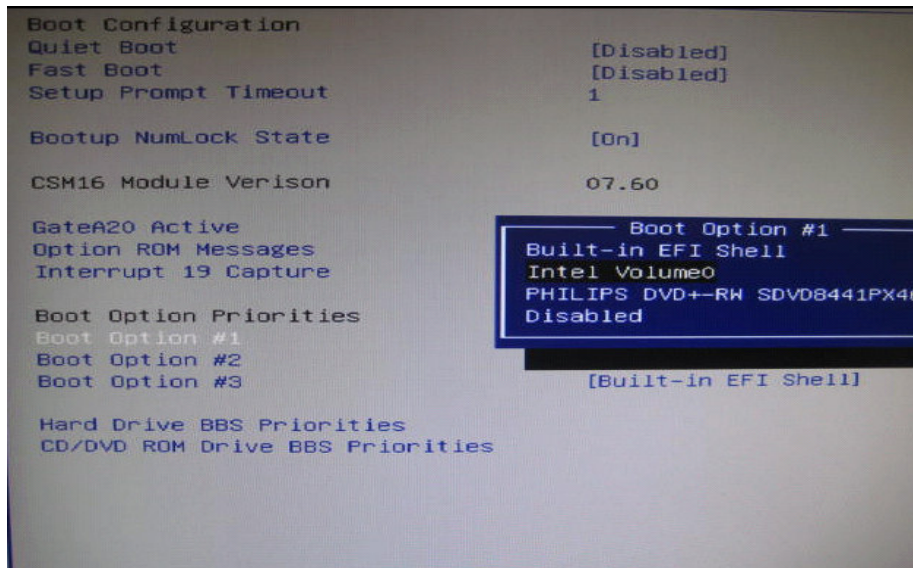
Boot Configuration
Quiet Boot [Disabled]
Fast Boot [Disabled]
Setup Prompt Timeout 1

Bootup NumLock State [On]

CSM16 Module Verison 07.60

GateA20 Active
Option ROM Messages
Interrupt 19 Capture

Boot Option Priorities
Boot Option #1
Boot Option #2
Boot Option #3 [Built-in EFI Shell]

Hard Drive BBS Priorities
CD/DVD ROM Drive BBS Priorities

Boot Option #1
Built-in EFI Shell
Intel Volume0
PHILIPS DVD+-RW SDVD8441PX4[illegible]
Disabled